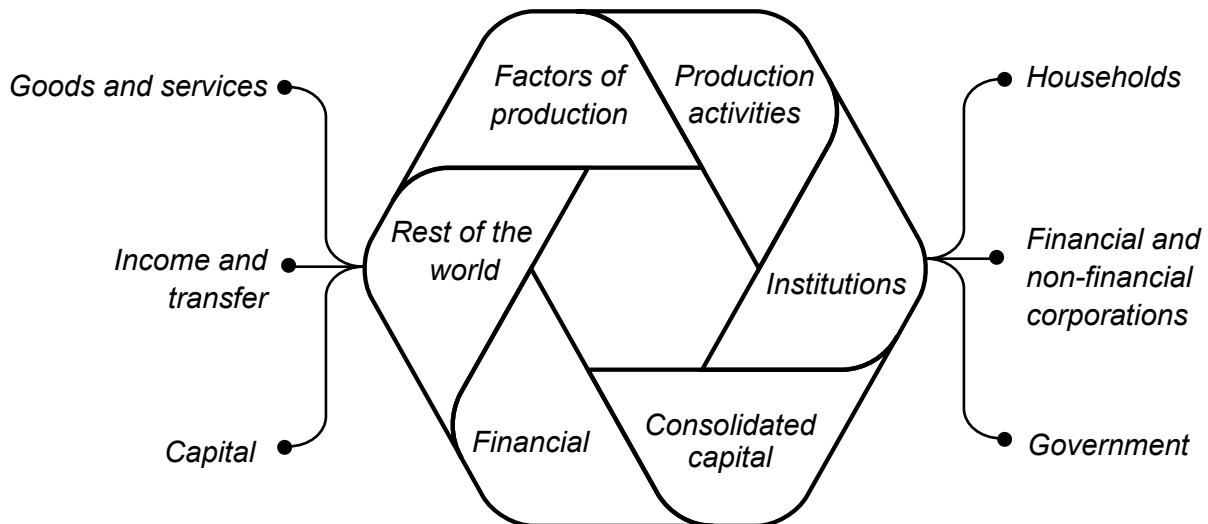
Goods and services

Income and transfer

Capital

Factors of production

Production activities

Rest of the world

Institutions

Financial

Consolidated capital

Households

Financial and non-financial corporations

Government